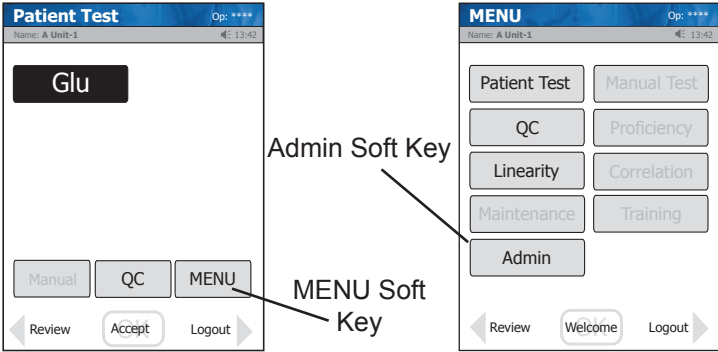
Patient Test
Op: ****
Name: A Unit-1
13:42

Glu

Manual
QC
MENU

Review
Accept
OK
Logout

Admin Soft Key

MENU Soft Key

MENU
Op: ****
Name: A Unit-1
13:42

Patient Test
Manual Test
QC
Proficiency
Linearity
Correlation
Maintenance
Training
Admin

Review
Welcome
OK
Logout